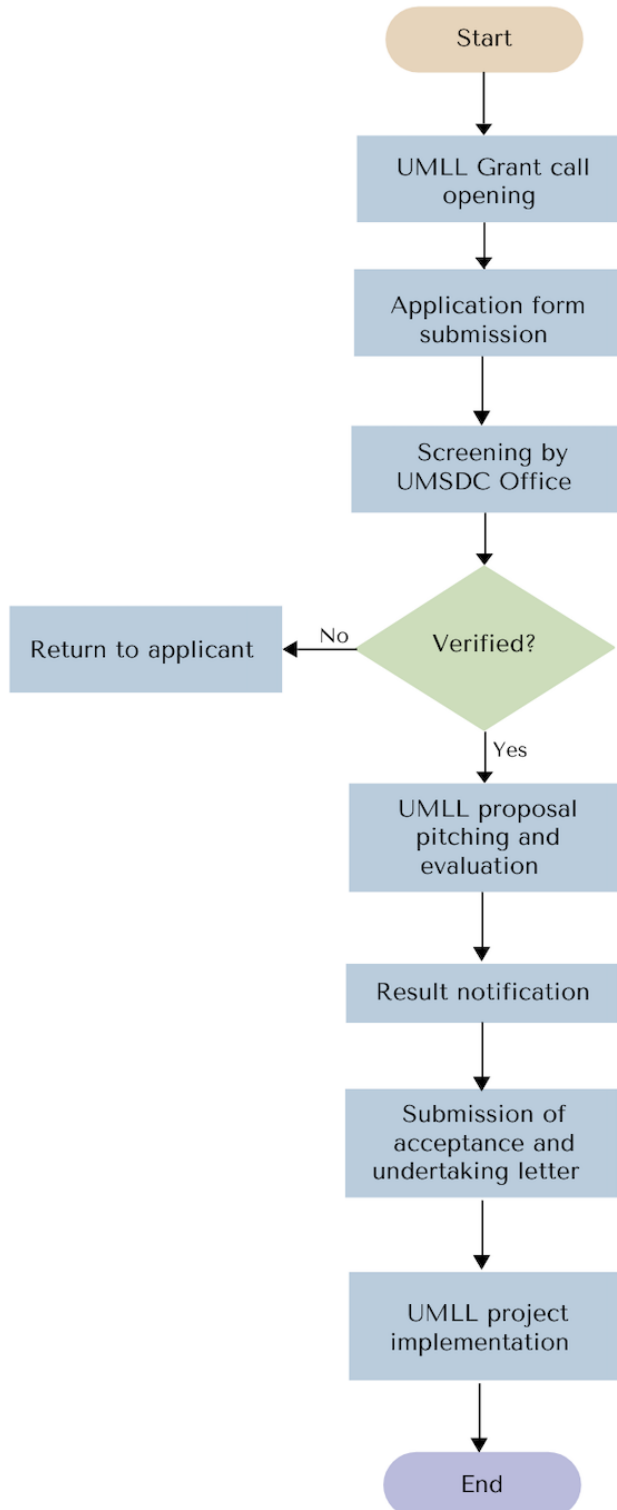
Start

UMLL Grant call opening

Application form submission

Screening by UMSDC Office

Verified?

No

Return to applicant

Yes

UMLL proposal pitching and evaluation

Result notification

Submission of acceptance and undertaking letter

UMLL project implementation

End